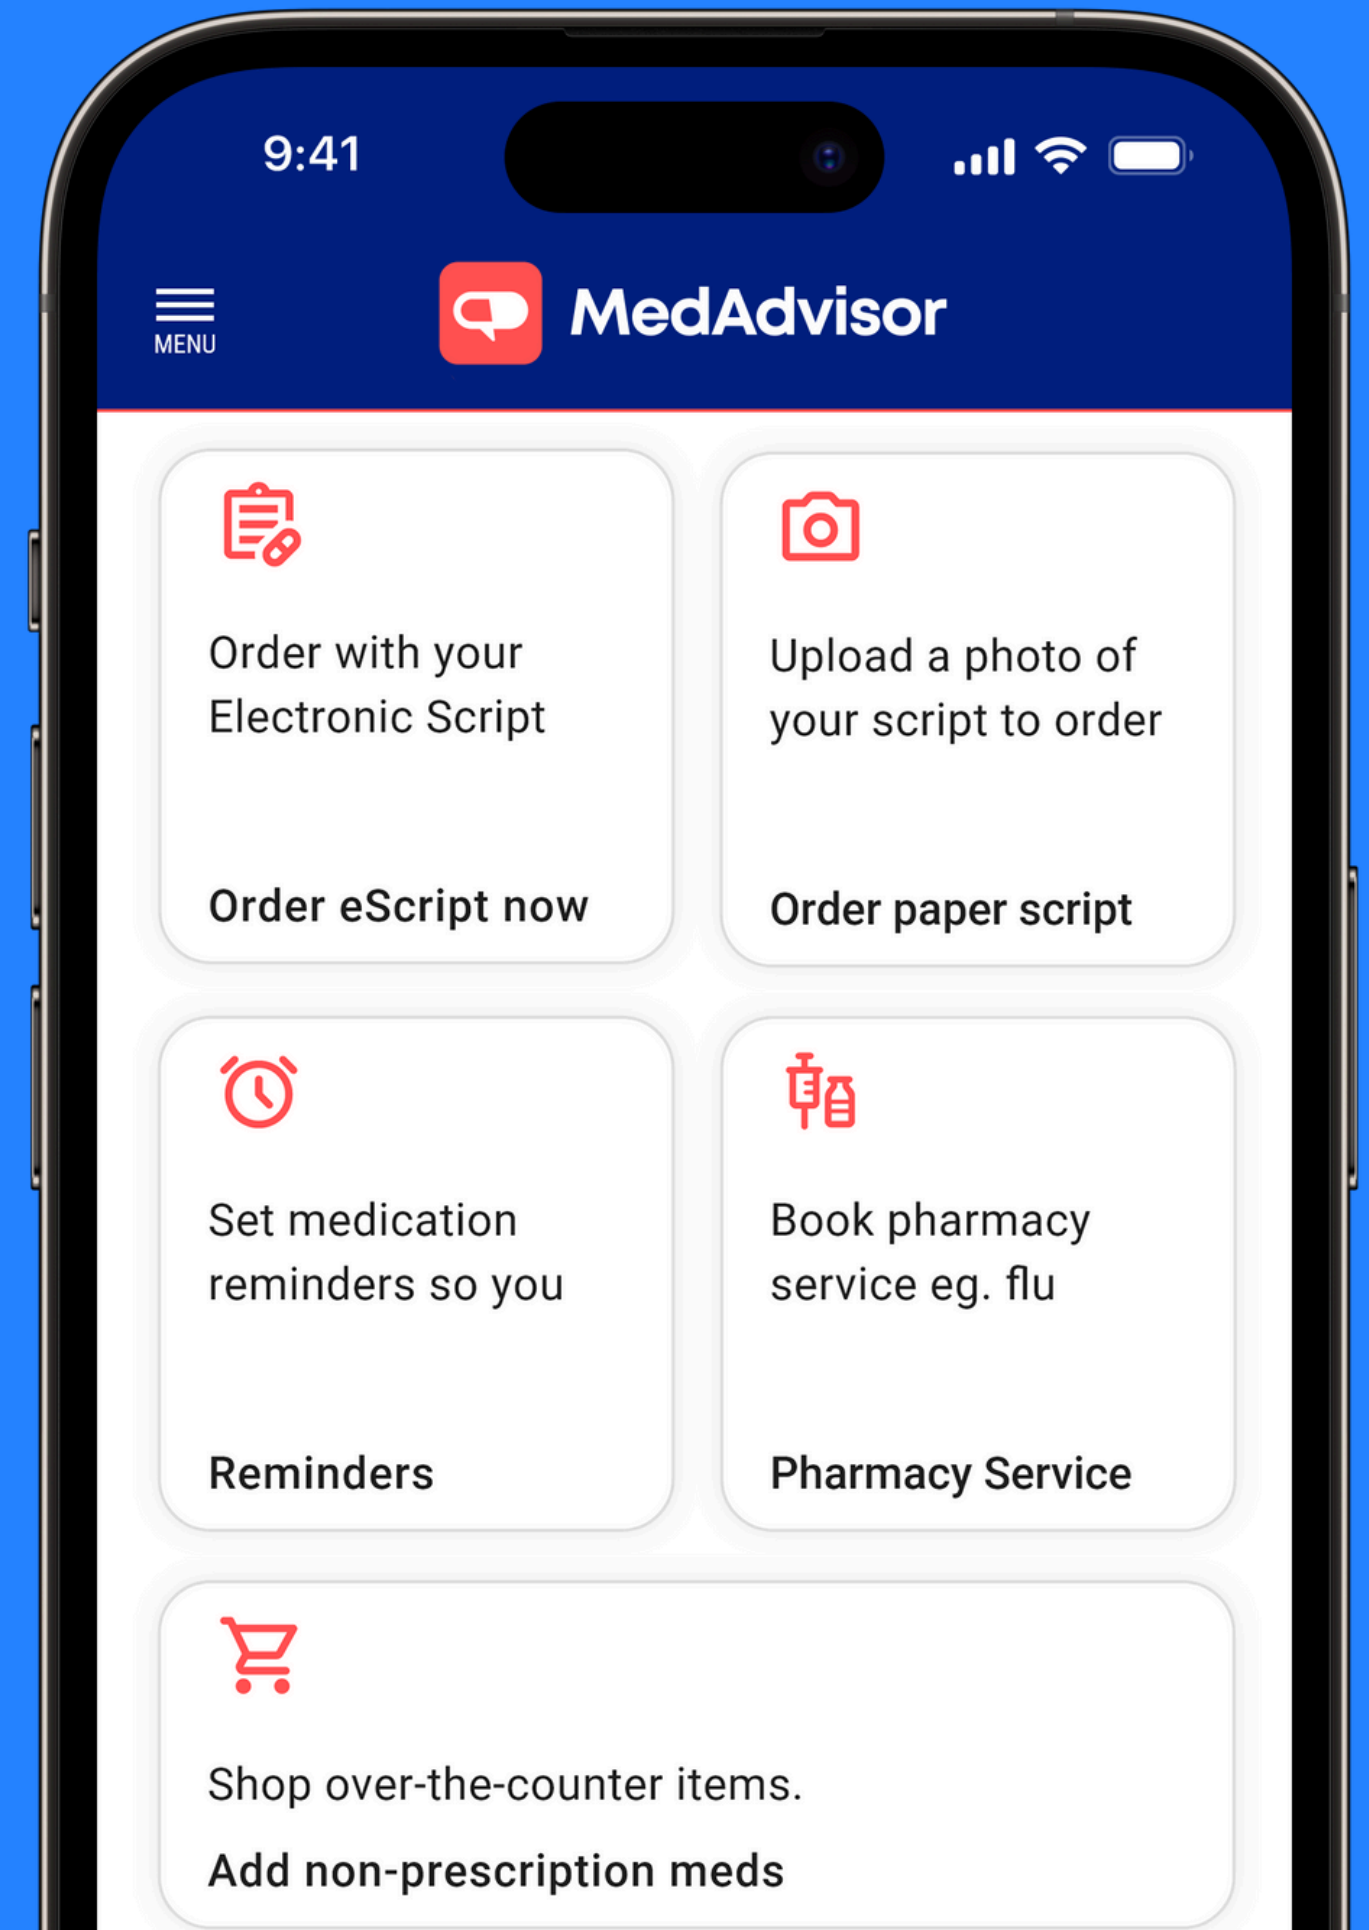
9:41

MENU

MedAdvisor

Order with your Electronic Script

Order eScript now

Upload a photo of your script to order

Order paper script

Set medication reminders so you

Reminders

Book pharmacy service eg. flu

Pharmacy Service

Shop over-the-counter items.

Add non-prescription meds